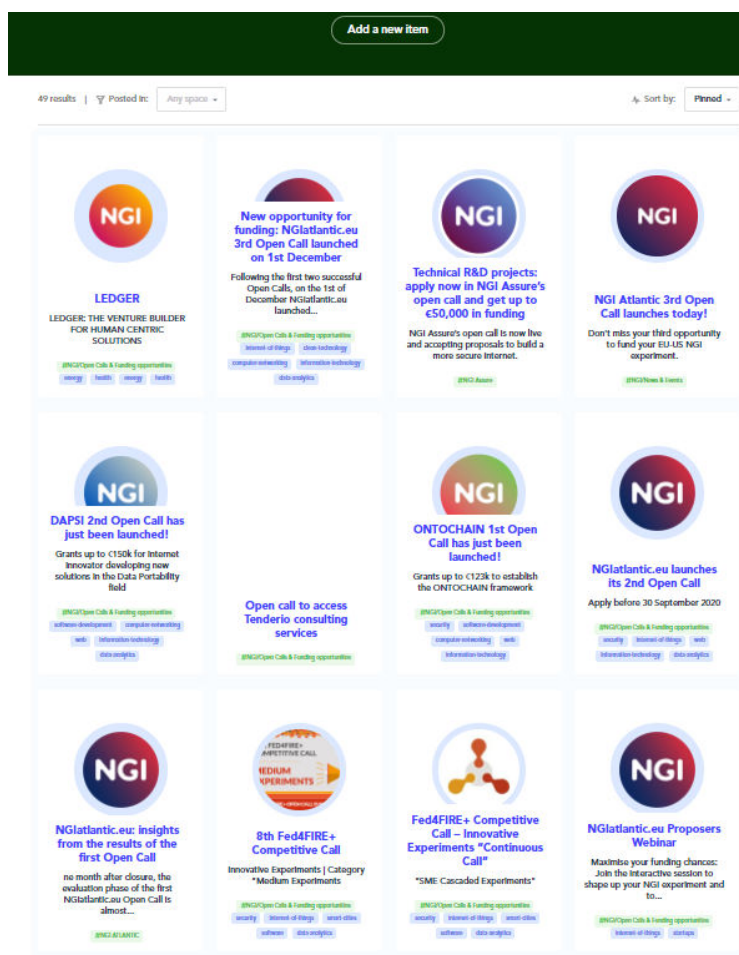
Add a new item

49 results | Posted in: Any space

Sort by: Pinned

NGI

LEDGER

LEDGER: THE VENTURE BUILDER FOR HUMAN CENTRIC SOLUTIONS

#NGI/Open Calls & Funding opportunities
energy health energy health

New opportunity for funding: NGIatlantic.eu 3rd Open Call launched on 1st December

Following the first two successful Open Calls, on the 1st of December NGIatlantic.eu launched...

#NGI/Open Calls & Funding opportunities
internet-of-things clean-technology
computer-networking information-technology
data-analytics

NGI

Technical R&D projects: apply now in NGI Assure's open call and get up to €50,000 in funding

NGI Assure's open call is now live and accepting proposals to build a more secure Internet.

#NGI Assure

NGI

NGI Atlantic 3rd Open Call launches today!

Don't miss your third opportunity to fund your EU-US NGI experiment.

#NGI/News & Events

NGI

DAPSI 2nd Open Call has just been launched!

Grants up to €150k for Internet innovator developing new solutions in the Data Portability field

#NGI/Open Calls & Funding opportunities
software-development computer-networking
web information-technology
data-analytics

Open call to access Tenderio consulting services

#NGI/Open Calls & Funding opportunities

NGI

ONTOCHAIN 1st Open Call has just been launched!

Grants up to €123k to establish the ONTOCHAIN framework

#NGI/Open Calls & Funding opportunities
security software-development
computer-networking web
information-technology

NGI

NGIatlantic.eu launches its 2nd Open Call

Apply before 30 September 2020

#NGI/Open Calls & Funding opportunities
security internet-of-things web
information-technology data-analytics

NGI

NGIatlantic.eu: insights from the results of the first Open Call

ne month after closure, the evaluation phase of the first NGIatlantic.eu Open Call is almost...

#NGI ATLANTIC

FED4FIRE+ COMPETITIVE CALL
MEDIUM EXPERIMENTS

8th Fed4FIRE+ Competitive Call

Innovative Experiments | Category "Medium Experiments

#NGI/Open Calls & Funding opportunities
security internet-of-things smart-cities
software data-analytics

Fed4FIRE+ Competitive Call – Innovative Experiments "Continuous Call"

"SME Cascaded Experiments"

#NGI/Open Calls & Funding opportunities
security internet-of-things smart-cities
software data-analytics

NGI

NGIatlantic.eu Proposers Webinar

Maximise your funding chances: Join the interactive session to shape up your NGI experiment and to...

#NGI/Open Calls & Funding opportunities
internet-of-things startups